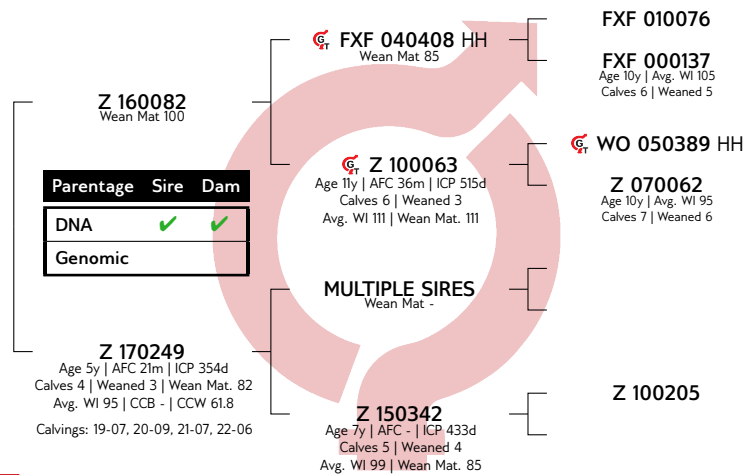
FXF 040408 HH
Wean Mat 85

FXF 010076

FXF 000137
Age 10y | Avg. WI 105
Calves 6 | Weaned 5

Z 160082
Wean Mat 100

Z 100063
Age 11y | AFC 36m | ICP 515d
Calves 6 | Weaned 3
Avg. WI 111 | Wean Mat. 111

WO 050389 HH

Z 070062
Age 10y | Avg. WI 95
Calves 7 | Weaned 6

| Parentage | Sire | Dam |
|---|---|---|
| DNA | ✔ | ✔ |
| Genomic | | |

MULTIPLE SIRES
Wean Mat -

Z 170249
Age 5y | AFC 21m | ICP 354d
Calves 4 | Weaned 3 | Wean Mat. 82
Avg. WI 95 | CCB - | CCW 61.8

Calvings: 19-07, 20-09, 21-07, 22-06

Z 100205

Z 150342
Age 7y | AFC - | ICP 433d
Calves 5 | Weaned 4
Avg. WI 99 | Wean Mat. 85